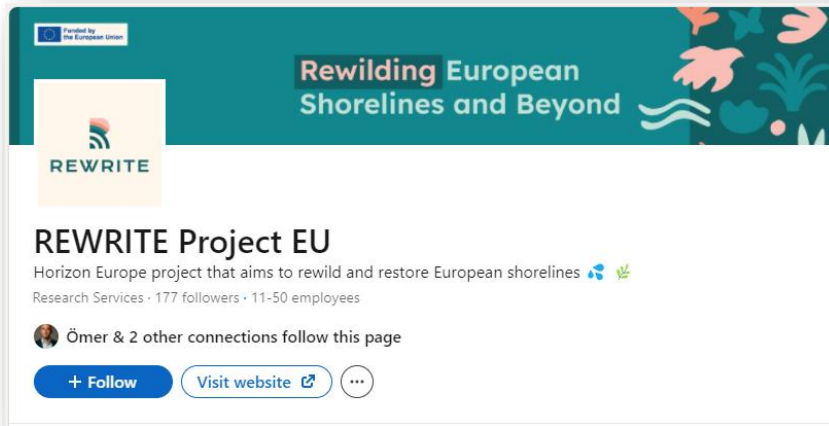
Funded by the European Union

Rewilding European Shorelines and Beyond

REWRITE

REWRITE Project EU

Horizon Europe project that aims to rewild and restore European shorelines 💦 🌿

Research Services · 177 followers · 11-50 employees

Ömer & 2 other connections follow this page

+ Follow

Visit website

···